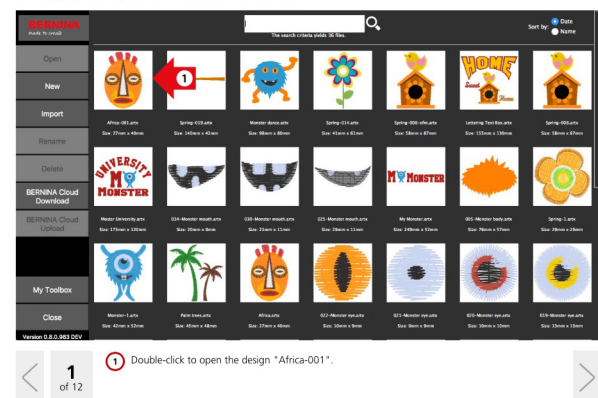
BERNINA
made to create

The search criteria yields 36 files.

Sort by Date Name

Open
New
Import
Rename
Delete
BERNINA Cloud Download
BERNINA Cloud Upload
My Toolbox
Close
Version 0.8.0.983 DEV

1

Africa-001.artx
Size: 27mm x 49mm

Spring-019.artx
Size: 140mm x 43mm

Monster dance.artx
Size: 98mm x 80mm

Spring-014.artx
Size: 41mm x 61mm

Spring-008-ofm.artx
Size: 58mm x 87mm

HOME Sweet Home

Lettering Text Box.artx
Size: 153mm x 130mm

Spring-008.artx
Size: 58mm x 87mm

UNIVERSITY MONSTER

Moster University.artx
Size: 175mm x 120mm

034-Monster mouth.artx
Size: 30mm x 9mm

030-Monster mouth.artx
Size: 25mm x 11mm

025-Monster mouth.artx
Size: 39mm x 11mm

MY MONSTER

My Monster.artx
Size: 249mm x 53mm

005-Monster body.artx
Size: 76mm x 57mm

Spring-1.artx
Size: 39mm x 39mm

Monster-1.artx
Size: 42mm x 52mm

Palm trees.artx
Size: 45mm x 48mm

Africa.artx
Size: 27mm x 49mm

022-Monster eye.artx
Size: 10mm x 9mm

021-Monster eye.artx
Size: 9mm x 9mm

020-Monster eye.artx
Size: 10mm x 10mm

019-Monster eye.artx
Size: 11mm x 11mm

1
of 12

1 Double-click to open the design "Africa-001".